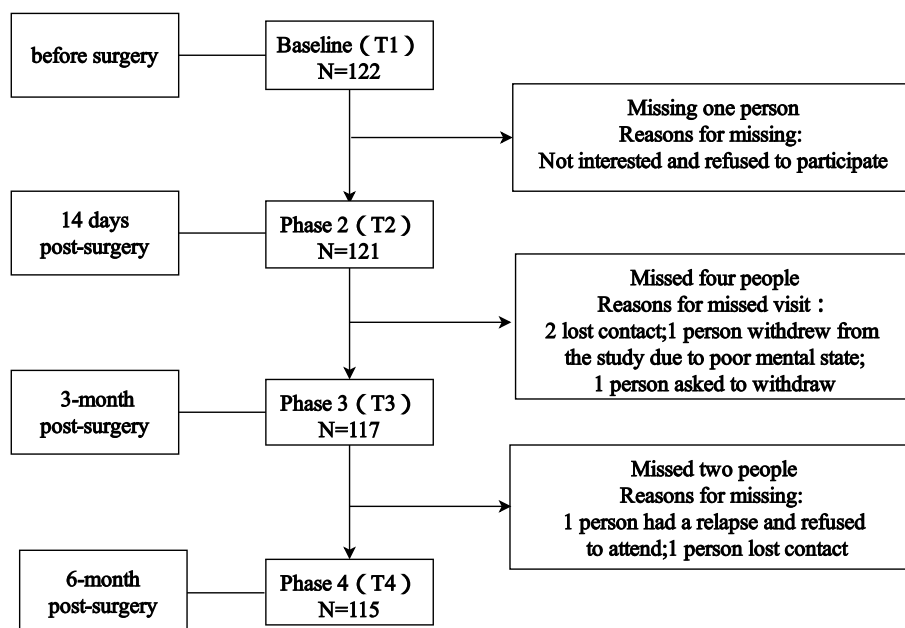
before surgery

Baseline（T1）
N=122

Missing one person
Reasons for missing:
Not interested and refused to participate

14 days
post-surgery

Phase 2（T2）
N=121

Missed four people
Reasons for missed visit：
2 lost contact;1 person withdrew from the study due to poor mental state;
1 person asked to withdraw

3-month
post-surgery

Phase 3（T3）
N=117

Missed two people
Reasons for missing:
1 person had a relapse and refused to attend;1 person lost contact

6-month
post-surgery

Phase 4（T4）
N=115